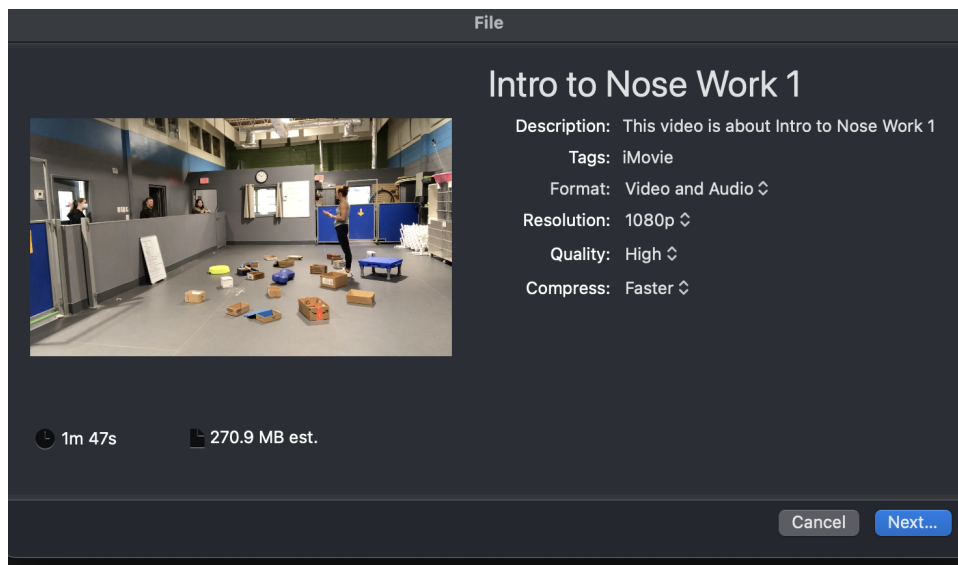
File

Intro to Nose Work 1

Description: This video is about Intro to Nose Work 1

Tags: iMovie

Format: Video and Audio

Resolution: 1080p

Quality: High

Compress: Faster

1m 47s

270.9 MB est.

Cancel

Next...